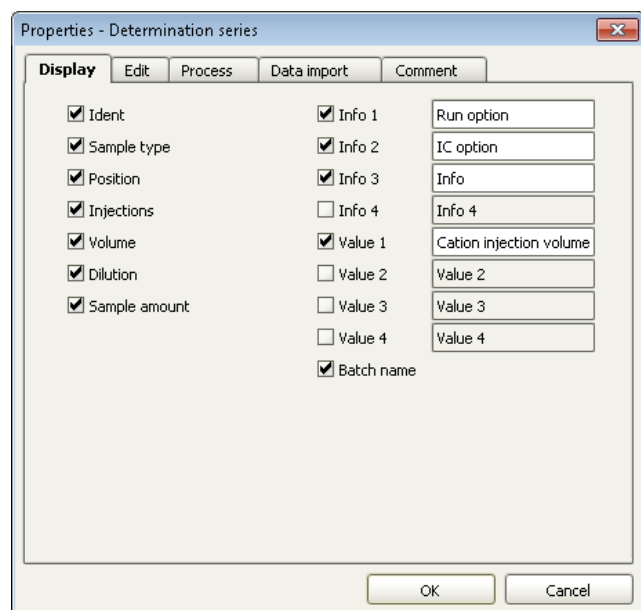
Properties - Determination series

Display | Edit | Process | Data import | Comment

Ident
Sample type
Position
Injections
Volume
Dilution
Sample amount

Info 1 | Run option
Info 2 | IC option
Info 3 | Info
Info 4 | Info 4
Value 1 | Cation injection volume
Value 2 | Value 2
Value 3 | Value 3
Value 4 | Value 4
Batch name

OK
Cancel